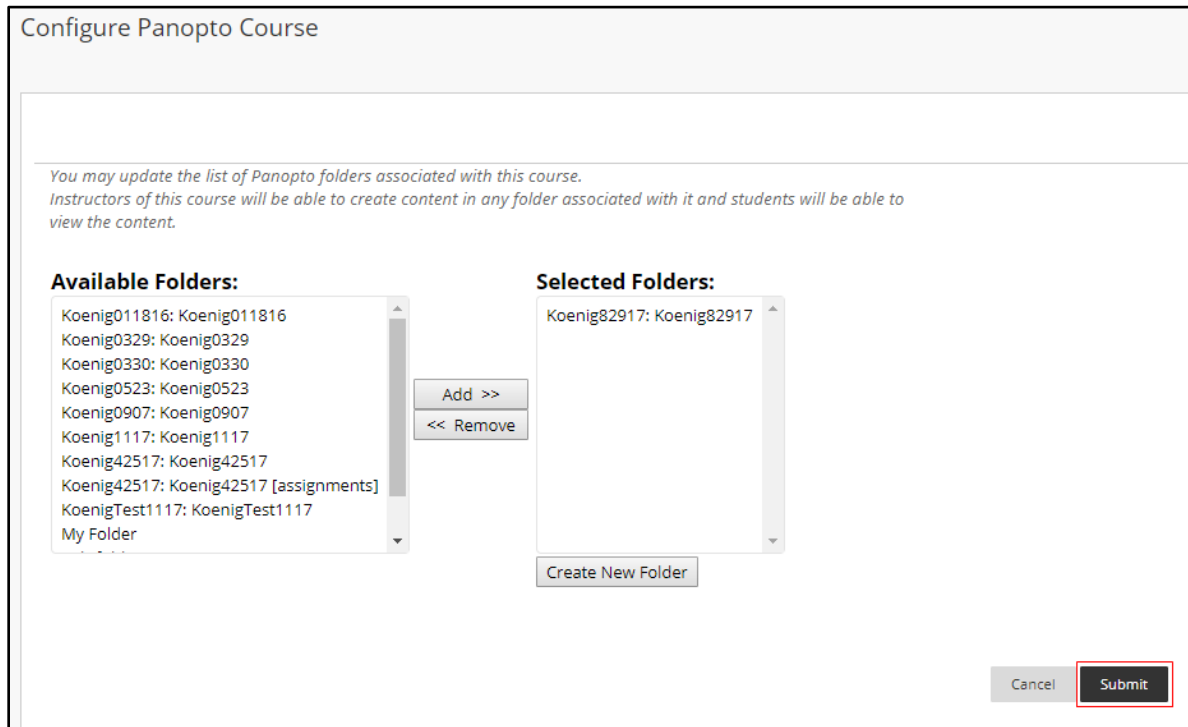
Configure Panopto Course

You may update the list of Panopto folders associated with this course.
Instructors of this course will be able to create content in any folder associated with it and students will be able to view the content.

Available Folders:

Koenig011816: Koenig011816
Koenig0329: Koenig0329
Koenig0330: Koenig0330
Koenig0523: Koenig0523
Koenig0907: Koenig0907
Koenig1117: Koenig1117
Koenig42517: Koenig42517
Koenig42517: Koenig42517 [assignments]
KoenigTest1117: KoenigTest1117
My Folder
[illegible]

Add >>
<< Remove

Selected Folders:

Koenig82917: Koenig82917

Create New Folder

Cancel
Submit